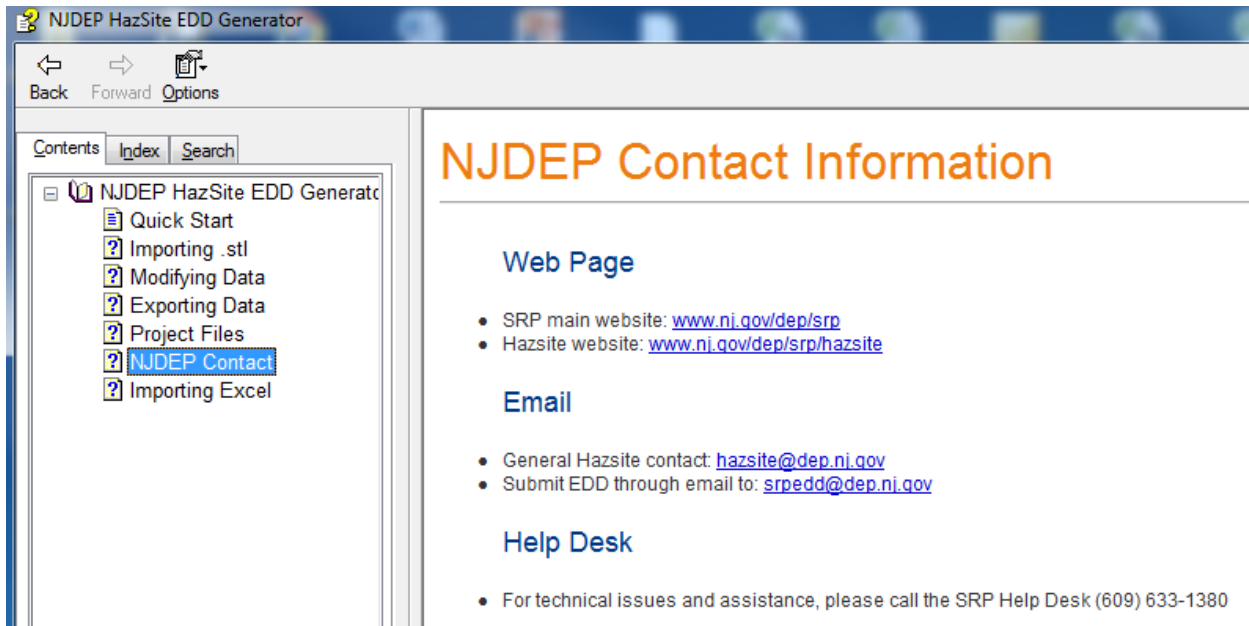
NJDEP HazSite EDD Generator

Back Forward Options

Contents Index Search

NJDEP HazSite EDD Generatc
Quick Start
Importing .stl
Modifying Data
Exporting Data
Project Files
NJDEP Contact
Importing Excel

NJDEP Contact Information

Web Page

- SRP main website: www.nj.gov/dep/srp
- Hazsite website: www.nj.gov/dep/srp/hazsite

Email

- General Hazsite contact: hazsite@dep.nj.gov
- Submit EDD through email to: srpedd@dep.nj.gov

Help Desk

- For technical issues and assistance, please call the SRP Help Desk (609) 633-1380